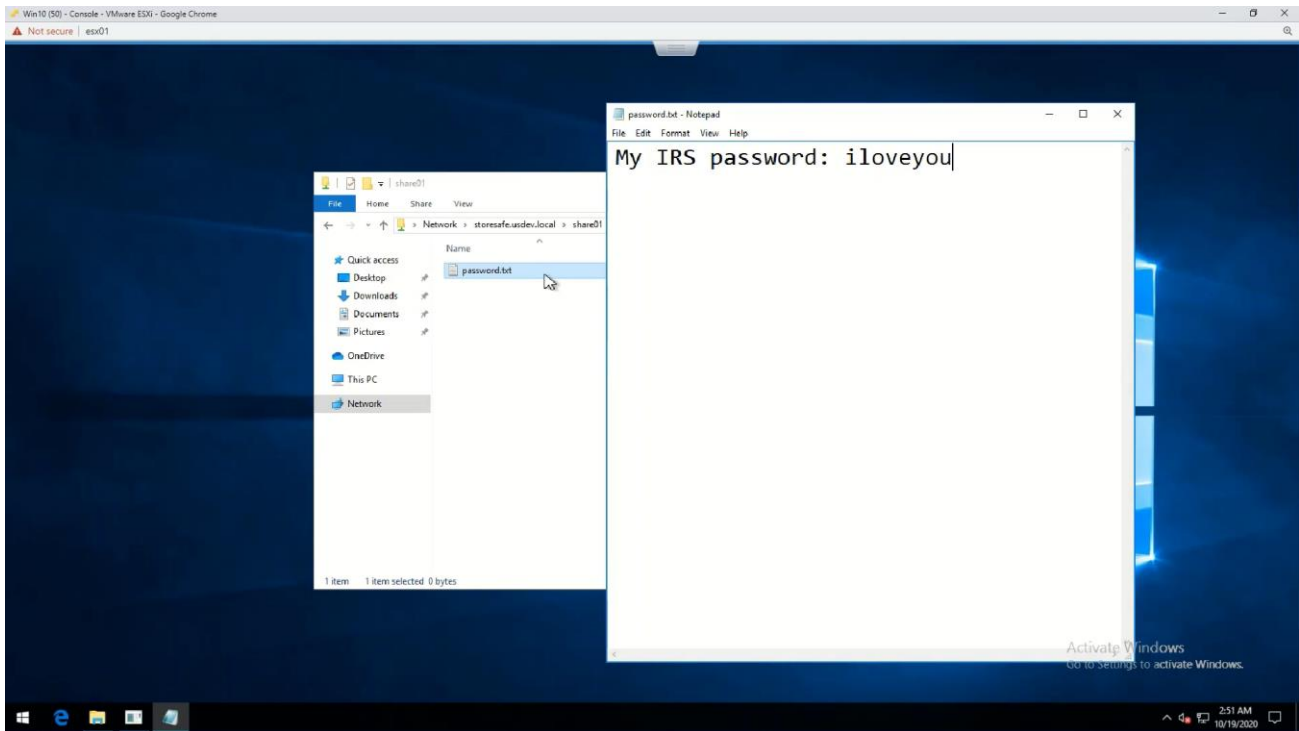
Win10 (50) - Console - VMware ESXi - Google Chrome

Not secure | esx01

password.txt - Notepad

File Edit Format View Help

My IRS password: iloveyou

share01

File Home Share View

Network › storesafe.usdev.local › share01

Name

Quick access
Desktop
Downloads
Documents
Pictures
OneDrive
This PC
Network

password.txt

1 item 1 item selected 0 bytes

Activate Windows
Go to Settings to activate Windows.

2:51 AM
10/19/2020